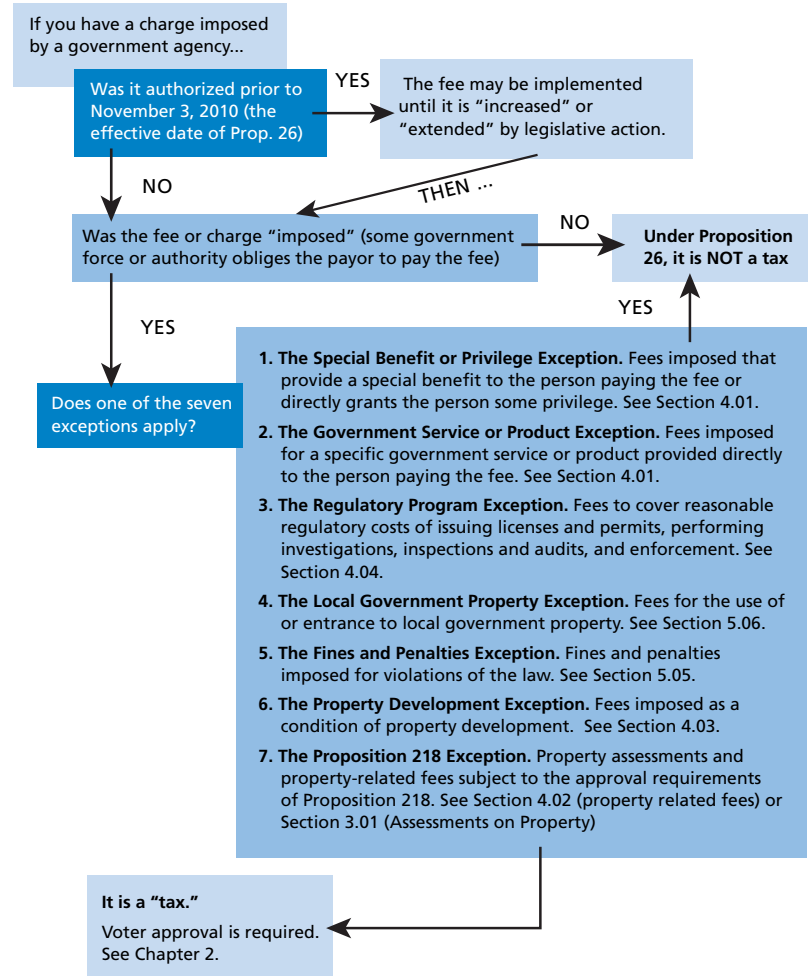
If you have a charge imposed by a government agency...

Was it authorized prior to November 3, 2010 (the effective date of Prop. 26)

YES

The fee may be implemented until it is "increased" or "extended" by legislative action.

NO

THEN ...

Was the fee or charge "imposed" (some government force or authority obliges the payor to pay the fee)

NO

**Under Proposition 26, it is NOT a tax**

YES

YES

Does one of the seven exceptions apply?

1. **The Special Benefit or Privilege Exception.** Fees imposed that provide a special benefit to the person paying the fee or directly grants the person some privilege. See Section 4.01.

2. **The Government Service or Product Exception.** Fees imposed for a specific government service or product provided directly to the person paying the fee. See Section 4.01.

3. **The Regulatory Program Exception.** Fees to cover reasonable regulatory costs of issuing licenses and permits, performing investigations, inspections and audits, and enforcement. See Section 4.04.

4. **The Local Government Property Exception.** Fees for the use of or entrance to local government property. See Section 5.06.

5. **The Fines and Penalties Exception.** Fines and penalties imposed for violations of the law. See Section 5.05.

6. **The Property Development Exception.** Fees imposed as a condition of property development. See Section 4.03.

7. **The Proposition 218 Exception.** Property assessments and property-related fees subject to the approval requirements of Proposition 218. See Section 4.02 (property related fees) or Section 3.01 (Assessments on Property)

**It is a "tax."**

Voter approval is required. See Chapter 2.